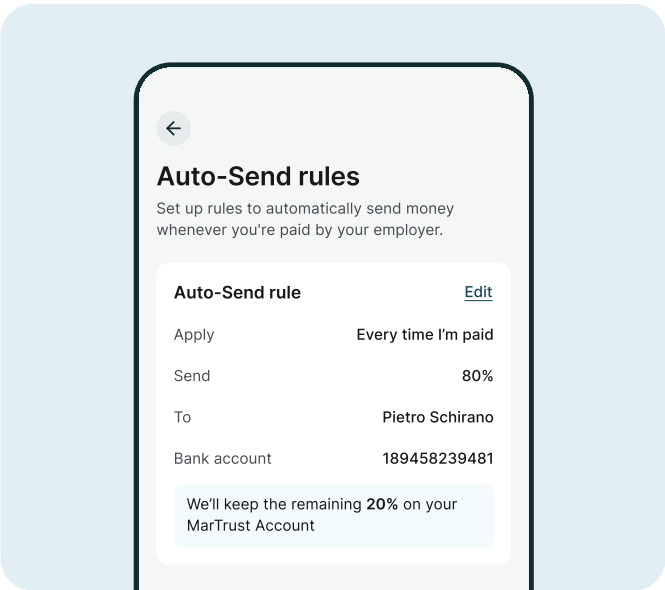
Auto-Send rules

Set up rules to automatically send money whenever you're paid by your employer.

Auto-Send rule Edit

| | |
|---|---|
| Apply | Every time I’m paid |
| Send | 80% |
| To | Pietro Schirano |
| Bank account | 189458239481 |

We’ll keep the remaining 20% on your MarTrust Account